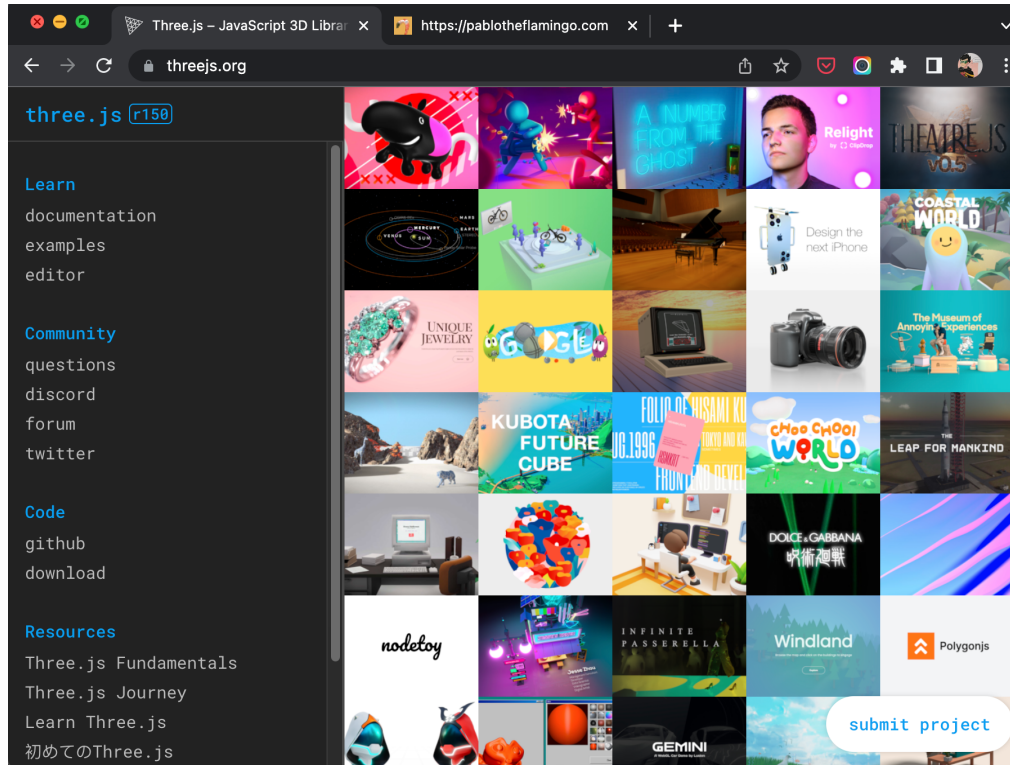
Three.js – JavaScript 3D Librar ×
https://pablotheflamingo.com ×
+

threejs.org

three.js r150

Learn
documentation
examples
editor

Community
questions
discord
forum
twitter

Code
github
download

Resources
Three.js Fundamentals
Three.js Journey
Learn Three.js
初めてのThree.js

A NUMBER FROM THE GHOST

Relight

THEATRE.JS v0.5

MARS
MERCURY
EARTH
VENUS
SUN

Design the next iPhone

COASTAL WORLD

UNIQUE JEWELRY

GOOGLE

The Museum of Annoying Experiences

KUBOTA FUTURE CUBE

CHOO CHOO! WORLD

THE LEAP FOR MANKIND

DOLCE&GABBANA

nodetoy

INFINITE PASSERELLA

Windland

Polygonjs

GEMINI

submit project